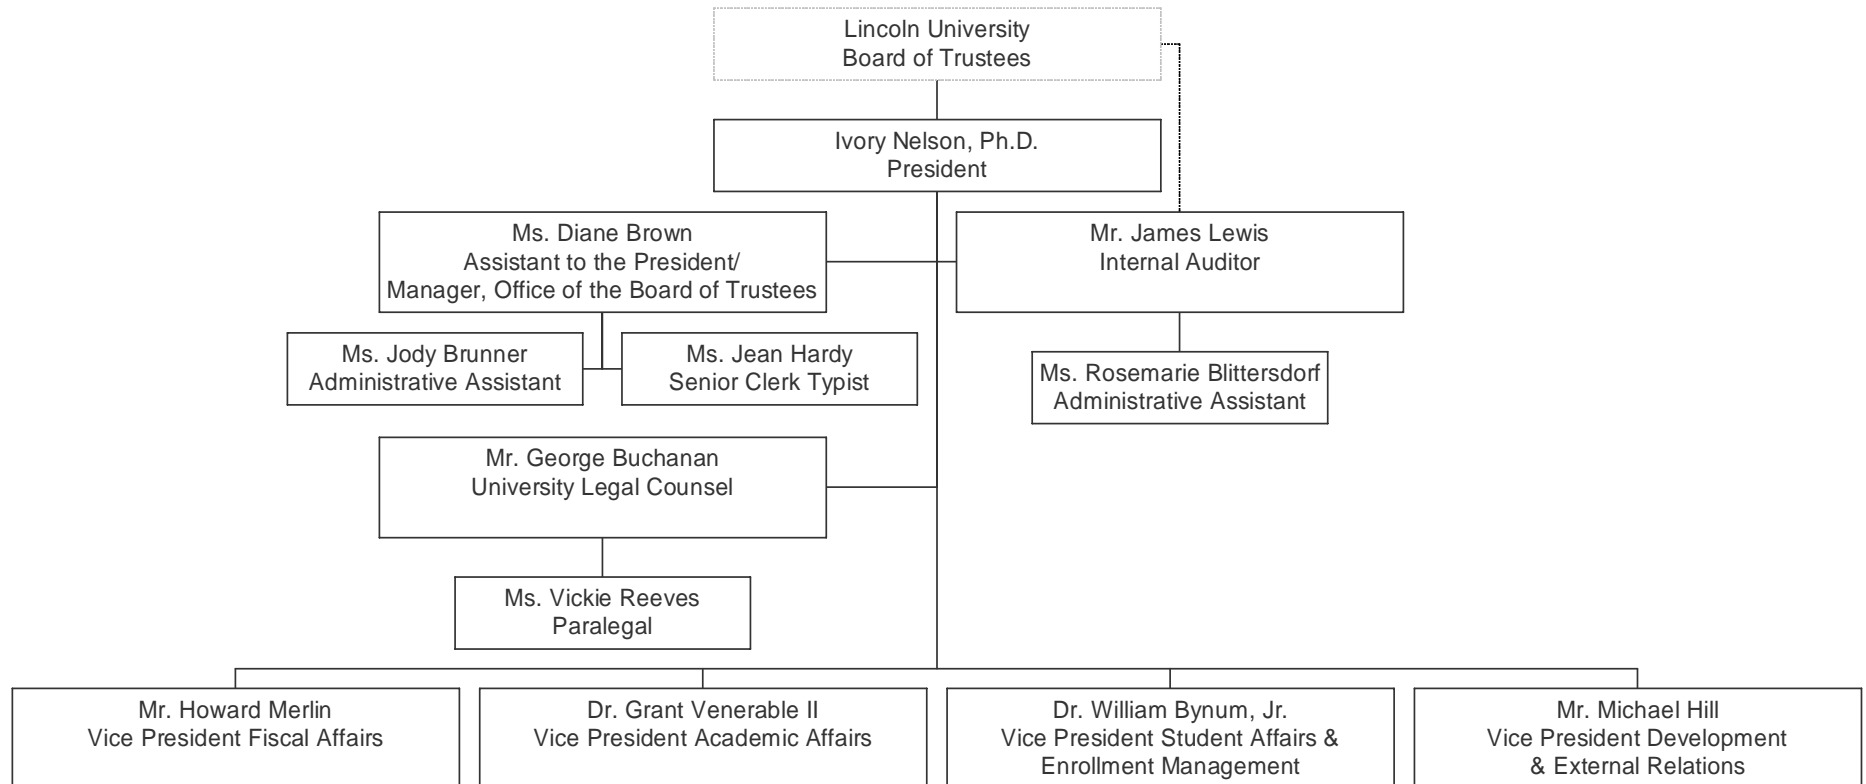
Lincoln University
Board of Trustees

Ivory Nelson, Ph.D.
President

Ms. Diane Brown
Assistant to the President/
Manager, Office of the Board of Trustees

Mr. James Lewis
Internal Auditor

Ms. Jody Brunner
Administrative Assistant

Ms. Jean Hardy
Senior Clerk Typist

Ms. Rosemarie Blittersdorf
Administrative Assistant

Mr. George Buchanan
University Legal Counsel

Ms. Vickie Reeves
Paralegal

Mr. Howard Merlin
Vice President Fiscal Affairs

Dr. Grant Venerable II
Vice President Academic Affairs

Dr. William Bynum, Jr.
Vice President Student Affairs & Enrollment Management

Mr. Michael Hill
Vice President Development & External Relations